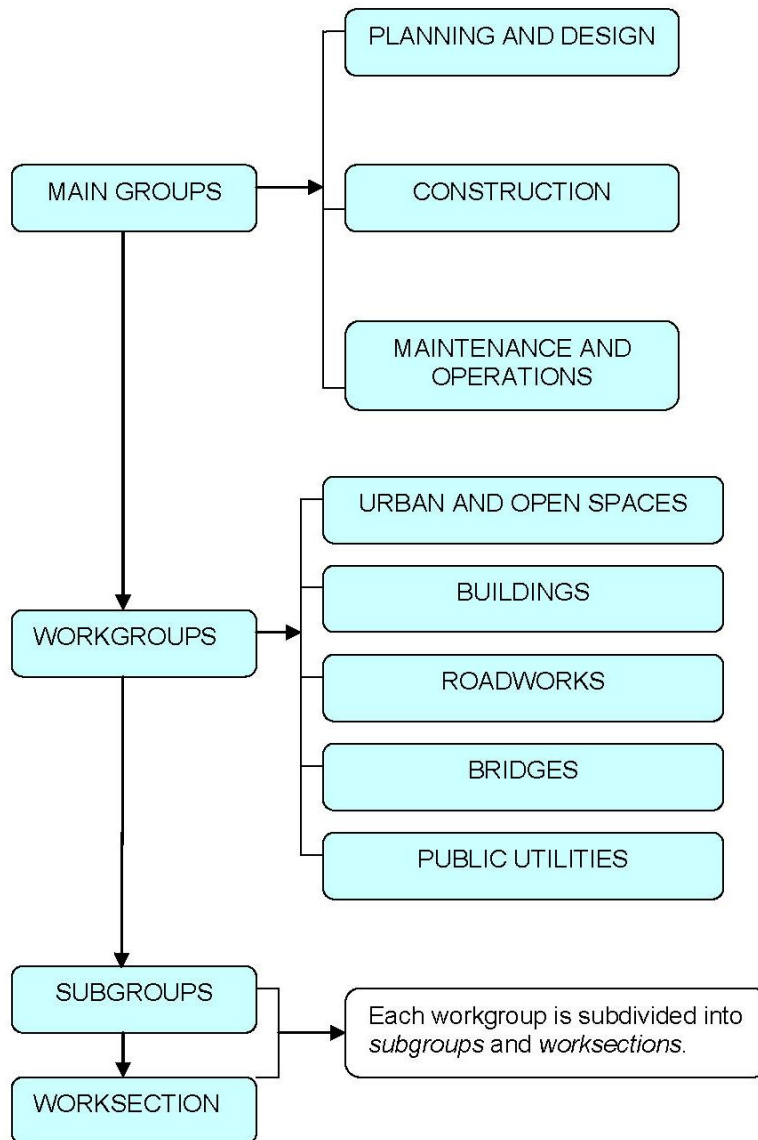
MAIN GROUPS

PLANNING AND DESIGN

CONSTRUCTION

MAINTENANCE AND OPERATIONS

WORKGROUPS

URBAN AND OPEN SPACES

BUILDINGS

ROADWORKS

BRIDGES

PUBLIC UTILITIES

SUBGROUPS

WORKSECTION

Each workgroup is subdivided into *subgroups* and *worksections*.